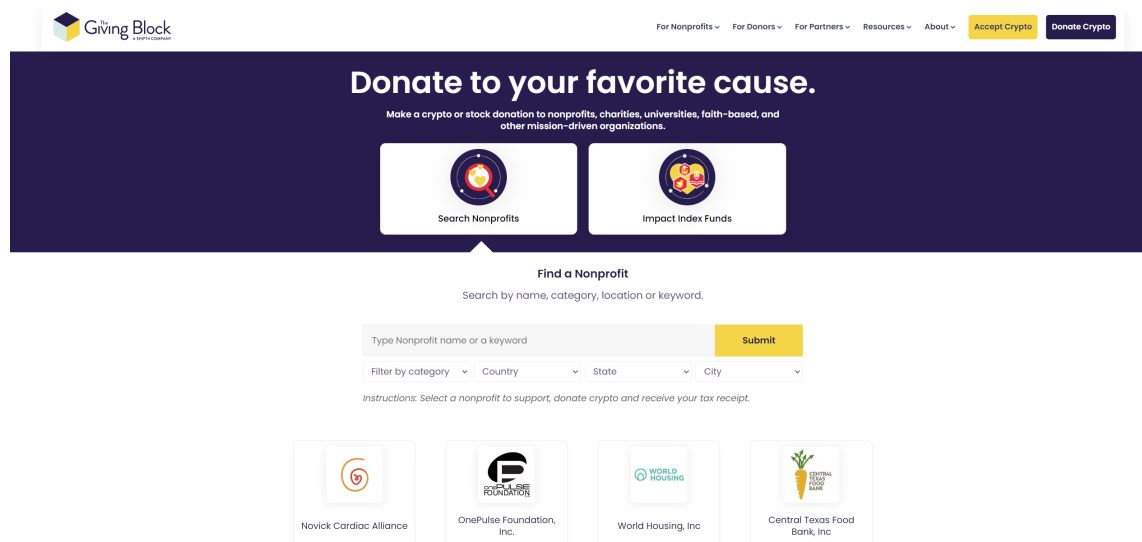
The Giving Block A SHIFT4 COMPANY

For Nonprofits For Donors For Partners Resources About Accept Crypto Donate Crypto

Donate to your favorite cause.

Make a crypto or stock donation to nonprofits, charities, universities, faith-based, and other mission-driven organizations.

Search Nonprofits

Impact Index Funds

Find a Nonprofit

Search by name, category, location or keyword.

Type Nonprofit name or a keyword

Submit

Filter by category

Country

State

City

Instructions: Select a nonprofit to support, donate crypto and receive your tax receipt.

Novick Cardiac Alliance

onePULSE FOUNDATION

OnePulse Foundation, Inc.

WORLD HOUSING

World Housing, Inc

CENTRAL TEXAS FOOD BANK

Central Texas Food Bank, Inc